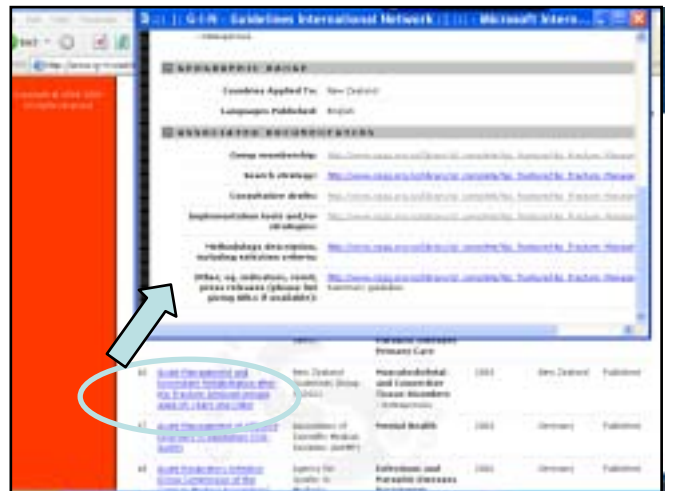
G-I-N - Guidelines International Network | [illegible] - Microsoft Intern...

GEOGRAPHIC RANGE

Countries Applied To: New Zealand

Languages Published: English

ASSOCIATED DOCUMENTATION

Group membership: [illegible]

Search strategy: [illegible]

Consultation drafts: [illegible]

Implementation tools and/or strategies: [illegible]

Methodology description, including selection criteria: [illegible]

Other, eg. indicators, result, press releases (please list giving titles if available): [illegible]

Primary Care

Acute Management and Immediate Rehabilitation after Hip Fracture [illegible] | New Zealand Guidelines Group | Musculoskeletal and Connective Tissue Disorders | 2003 | New Zealand | Published

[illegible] | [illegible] | Mental Health | 2003 | Germany | Published

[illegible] | Agency for Quality in Medicine | Infectious and Parasitic Diseases | 2003 | Germany | Published